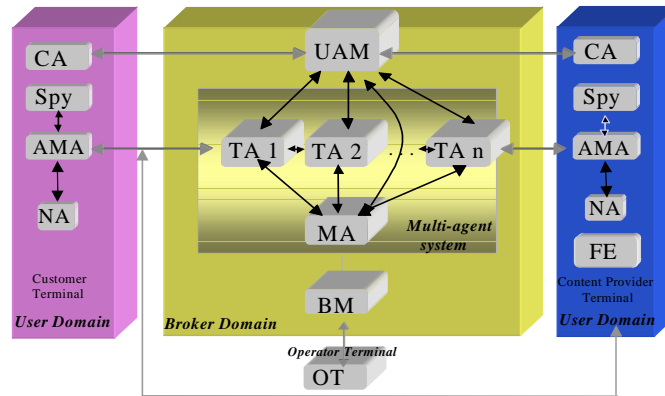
CA

Spy

AMA

NA

Customer Terminal

User Domain

UAM

TA 1

TA 2

. . .

TA n

MA

Multi-agent system

Broker Domain

BM

Operator Terminal

OT

CA

Spy

AMA

NA

FE

Content Provider Terminal

User Domain